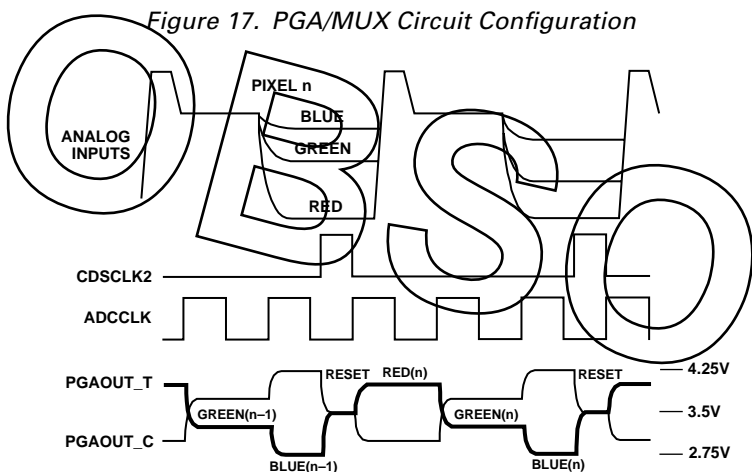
Figure 17. PGA/MUX Circuit Configuration

OBSOLETE

ANALOG INPUTS

PIXEL n

BLUE

GREEN

RED

CDSCLK2

ADCCLK

PGAOUT_T

PGAOUT_C

GREEN(n–1)

BLUE(n–1)

RESET

RED(n)

GREEN(n)

BLUE(n)

RESET

4.25V

3.5V

2.75V